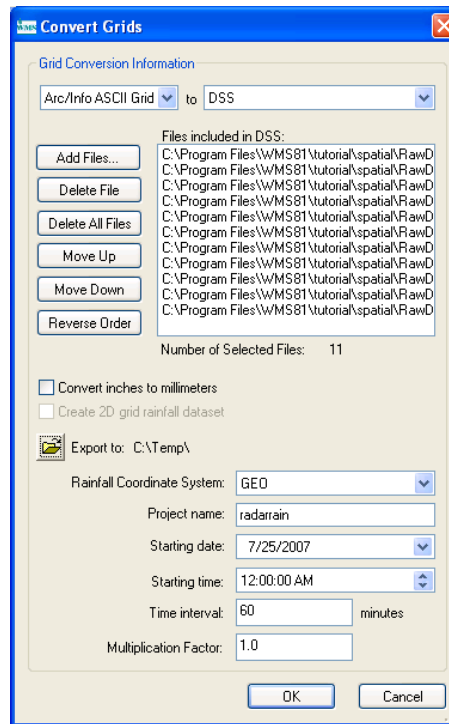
Convert Grids

Grid Conversion Information

Arc/Info ASCII Grid to DSS

Files included in DSS:

Add Files...
Delete File
Delete All Files
Move Up
Move Down
Reverse Order

C:\Program Files\WMS81\tutorial\spatial\RawD
C:\Program Files\WMS81\tutorial\spatial\RawD
C:\Program Files\WMS81\tutorial\spatial\RawD
C:\Program Files\WMS81\tutorial\spatial\RawD
C:\Program Files\WMS81\tutorial\spatial\RawD
C:\Program Files\WMS81\tutorial\spatial\RawD
C:\Program Files\WMS81\tutorial\spatial\RawD
C:\Program Files\WMS81\tutorial\spatial\RawD
C:\Program Files\WMS81\tutorial\spatial\RawD
C:\Program Files\WMS81\tutorial\spatial\RawD
C:\Program Files\WMS81\tutorial\spatial\RawD

Number of Selected Files: 11

Convert inches to millimeters

Create 2D grid rainfall dataset

Export to: C:\Temp\

Rainfall Coordinate System: GEO

Project name: radarrain

Starting date: 7/25/2007

Starting time: 12:00:00 AM

Time interval: 60 minutes

Multiplication Factor: 1.0

OK Cancel